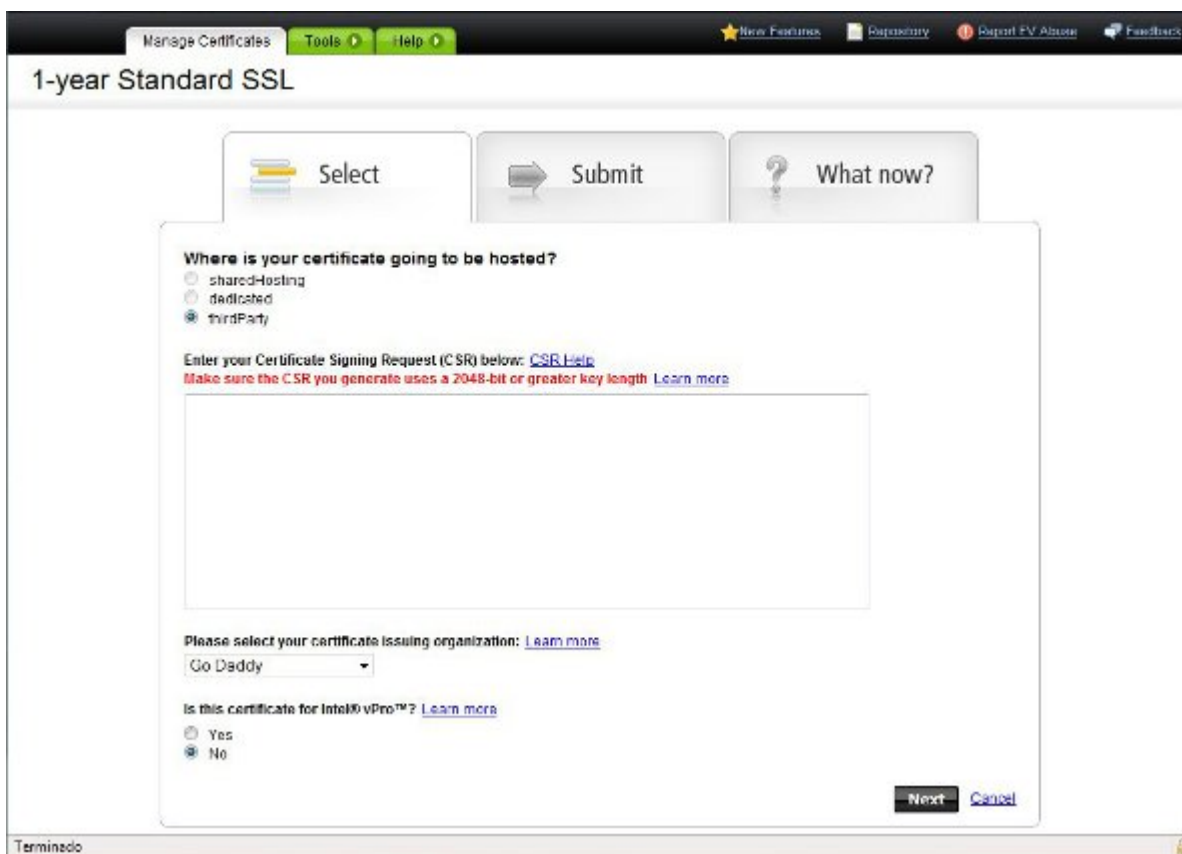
Manage Certificates Tools Help

New Features Repository Report EV Abuse Feedback

1-year Standard SSL

Select Submit What now?

Where is your certificate going to be hosted?
sharedHosting
dedicated
thirdParty

Enter your Certificate Signing Request (CSR) below: CSR Help
Make sure the CSR you generate uses a 2048-bit or greater key length Learn more

Please select your certificate issuing organization: Learn more
Go Daddy

Is this certificate for Intel® vPro™? Learn more
Yes
No

Next Cancel

Terminado